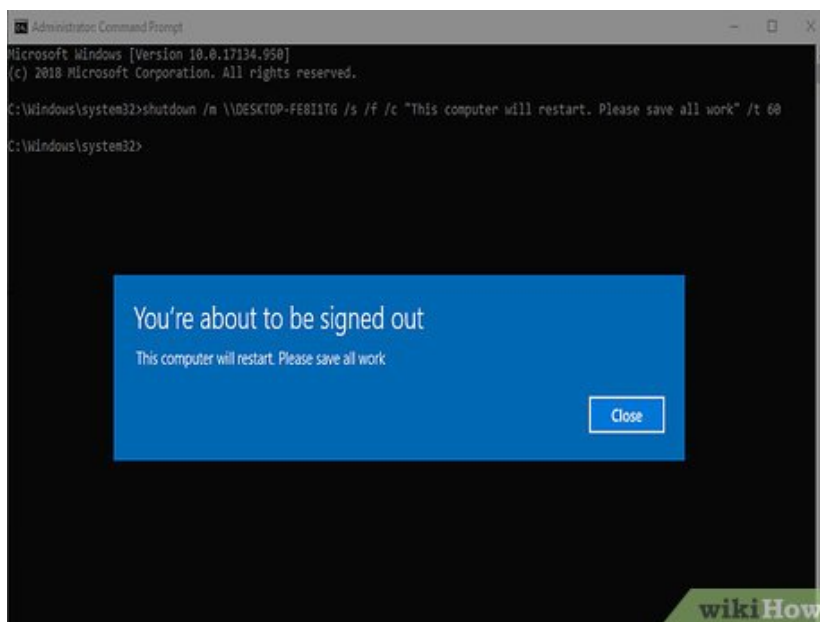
Administrator: Command Prompt

Microsoft Windows [Version 10.0.17134.950]
(c) 2018 Microsoft Corporation. All rights reserved.

C:\Windows\system32>shutdown /m \\DESKTOP-FE8I1TG /s /f /c "This computer will restart. Please save all work" /t 60

C:\Windows\system32>

You're about to be signed out

This computer will restart. Please save all work

Close

wikiHow